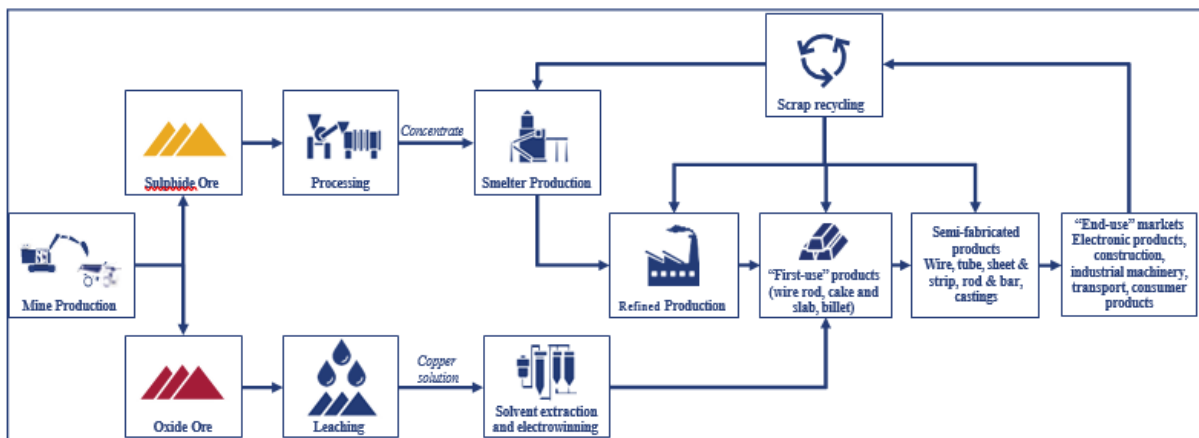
Scrap recycling

Sulphide Ore

Processing

Concentrate

Smelter Production

Mine Production

Refined Production

"First-use" products (wire rod, cake and slab, billet)

Semi-fabricated products Wire, tube, sheet & strip, rod & bar, castings

"End-use" markets Electronic products, construction, industrial machinery, transport, consumer products

Oxide Ore

Leaching

Copper solution

Solvent extraction and electrowinning